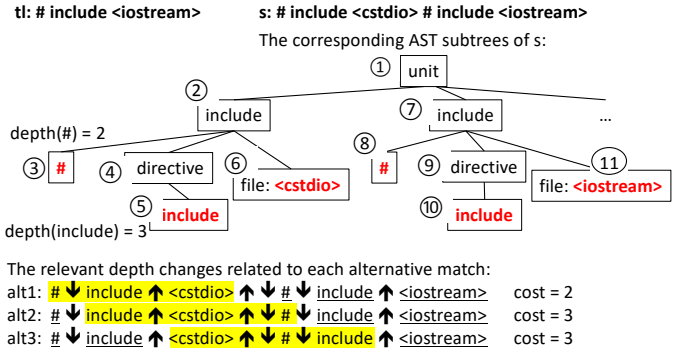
tl: # include <iostream>

s: # include <cstdio> # include <iostream>

The corresponding AST subtrees of s:

① unit

② include

⑦ include

...

depth(#) = 2

③ #

④ directive

⑥ file: <cstdio>

⑧ #

⑨ directive

⑪ file: <iostream>

⑤ include

⑩ include

depth(include) = 3

The relevant depth changes related to each alternative match:

alt1: # ↓ include ↑ <cstdio> ↑ ↓ # ↓ include ↑ <iostream> cost = 2

alt2: # ↓ include ↑ <cstdio> ↑ ↓ # ↓ include ↑ <iostream> cost = 3

alt3: # ↓ include ↑ <cstdio> ↑ ↓ # ↓ include ↑ <iostream> cost = 3